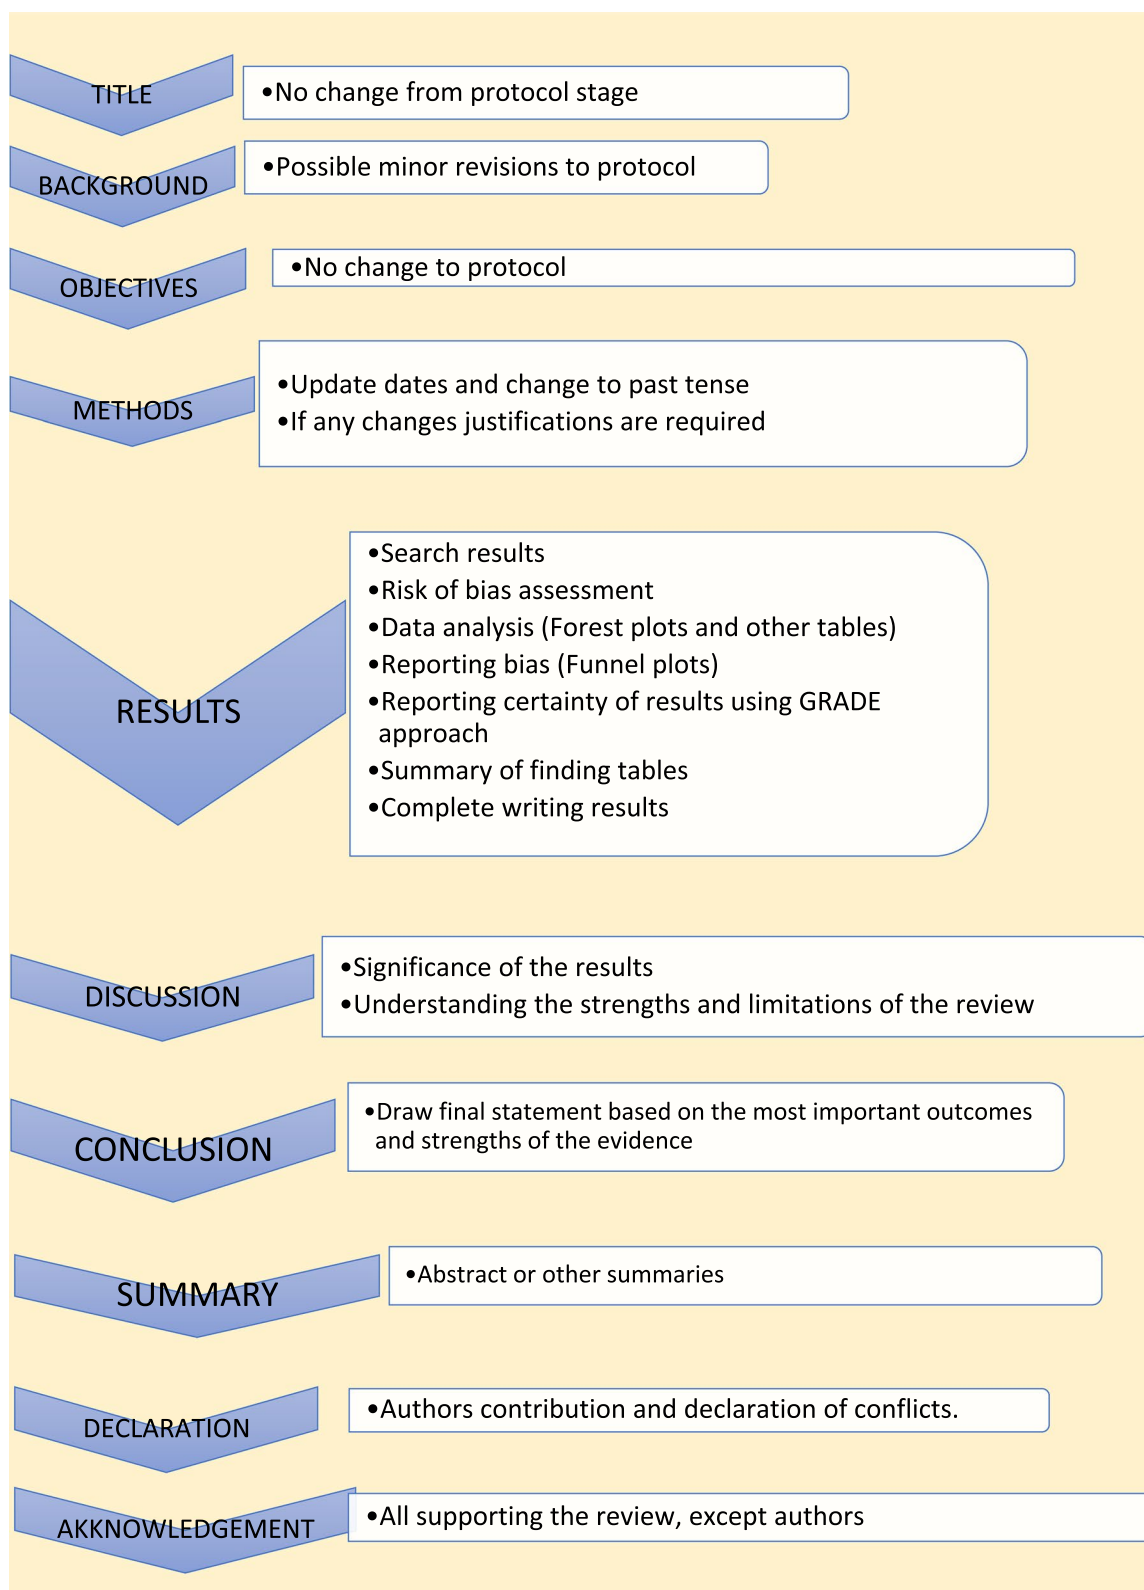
TITLE

•No change from protocol stage

BACKGROUND

•Possible minor revisions to protocol

OBJECTIVES

•No change to protocol

METHODS

•Update dates and change to past tense
•If any changes justifications are required

RESULTS

•Search results
•Risk of bias assessment
•Data analysis (Forest plots and other tables)
•Reporting bias (Funnel plots)
•Reporting certainty of results using GRADE approach
•Summary of finding tables
•Complete writing results

DISCUSSION

•Significance of the results
•Understanding the strengths and limitations of the review

CONCLUSION

•Draw final statement based on the most important outcomes and strengths of the evidence

SUMMARY

•Abstract or other summaries

DECLARATION

•Authors contribution and declaration of conflicts.

AKKNOWLEDGEMENT

•All supporting the review, except authors